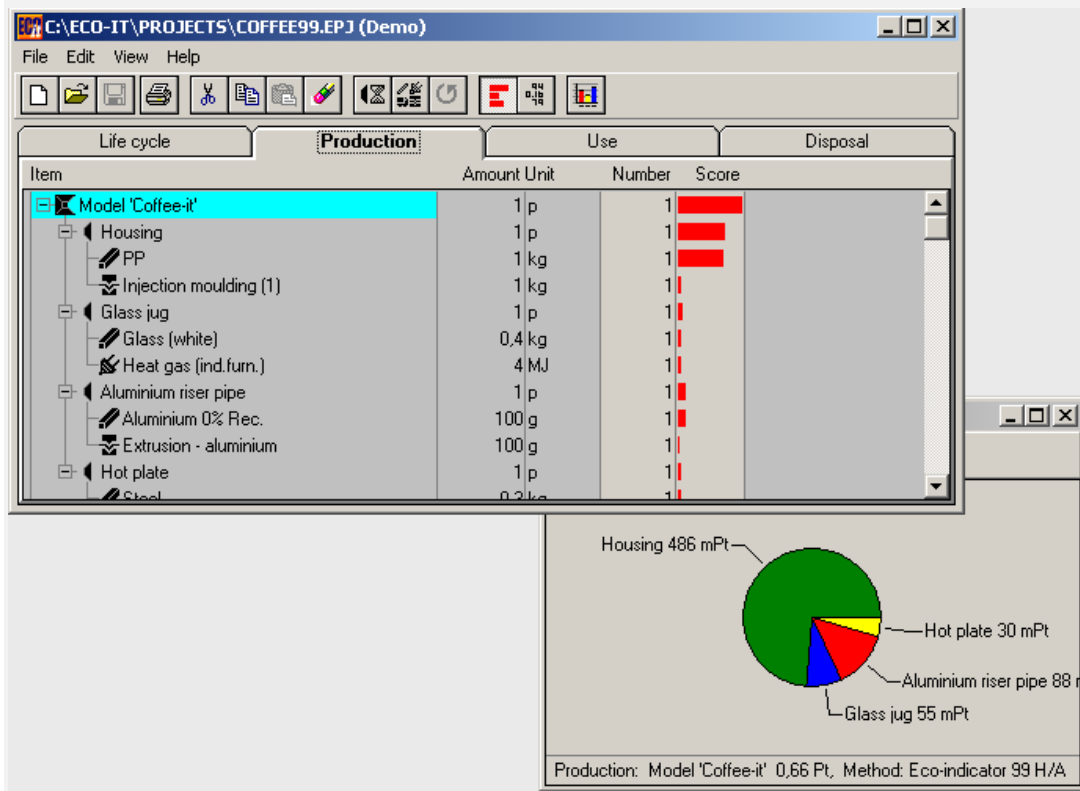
C:\ECO-IT\PROJECTS\COFFEE99.EPJ (Demo)

File Edit View Help

Life cycle | Production | Use | Disposal

| Item | Amount | Unit | Number | Score |
|---|---|---|---|---|
| Model 'Coffee-it' | 1 | p | 1 | |
| Housing | 1 | p | 1 | |
| PP | 1 | kg | 1 | |
| Injection moulding (1) | 1 | kg | 1 | |
| Glass jug | 1 | p | 1 | |
| Glass (white) | 0,4 | kg | 1 | |
| Heat gas (ind.furn.) | 4 | MJ | 1 | |
| Aluminium riser pipe | 1 | p | 1 | |
| Aluminium 0% Rec. | 100 | g | 1 | |
| Extrusion - aluminium | 100 | g | 1 | |
| Hot plate | 1 | p | 1 | |
| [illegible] | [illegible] | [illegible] | 1 | |

Housing 486 mPt
Hot plate 30 mPt
Aluminium riser pipe 88 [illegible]
Glass jug 55 mPt

Production: Model 'Coffee-it' 0,66 Pt, Method: Eco-indicator 99 H/A